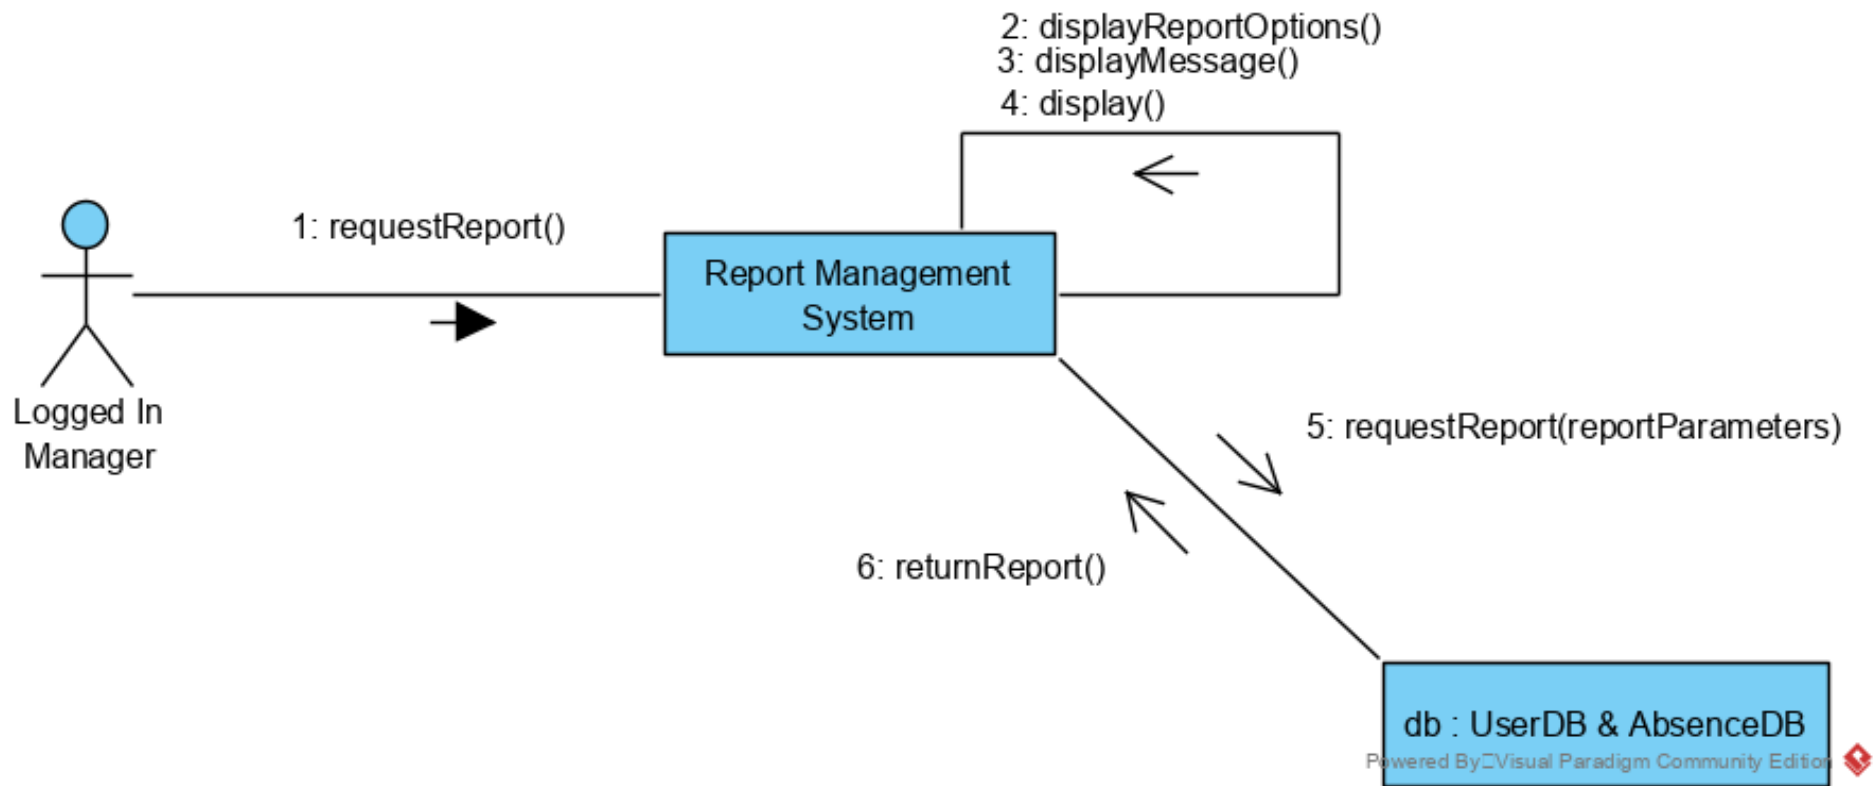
2: displayReportOptions()
3: displayMessage()
4: display()

1: requestReport()

Report Management System

Logged In Manager

5: requestReport(reportParameters)

6: returnReport()

db : UserDB & AbsenceDB

Powered By Visual Paradigm Community Edition